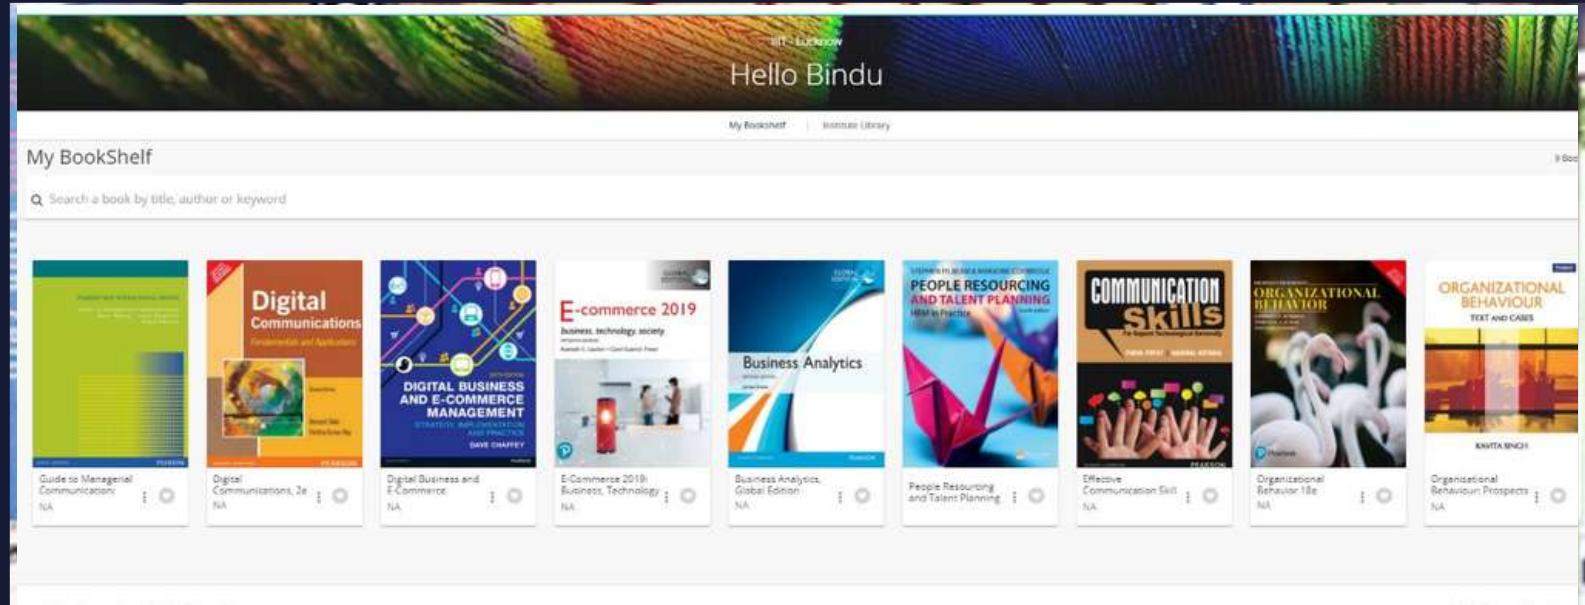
IIIT - Lucknow

Hello Bindu

My Bookshelf | Institute Library

My BookShelf

9 Boo

Search a book by title, author or keyword

Digital Communications Fundamentals and Applications

PEARSON

DIGITAL BUSINESS AND E-COMMERCE MANAGEMENT

STRATEGY, IMPLEMENTATION AND PRACTICE

DAVE CHAFFEY

E-commerce 2019

business. technology. society.

GLOBAL EDITION

Business Analytics

GLOBAL EDITION

PEARSON

PEOPLE RESOURCING AND TALENT PLANNING

HRM in Practice

COMMUNICATION Skills

For Rajasthan Technological University

PEARSON

ORGANIZATIONAL BEHAVIOR

Pearson

ORGANIZATIONAL BEHAVIOUR

TEXT AND CASES

KAVITA SINGH

Guide to Managerial Communication

NA

Digital Communications, 2e

NA

Digital Business and E-Commerce

NA

E-Commerce 2019: Business, Technology

NA

Business Analytics, Global Edition

NA

People Resourcing and Talent Planning

Effective Communication Skill

NA

Organizational Behavior 18e

NA

Organizational Behaviour: Prospects

NA